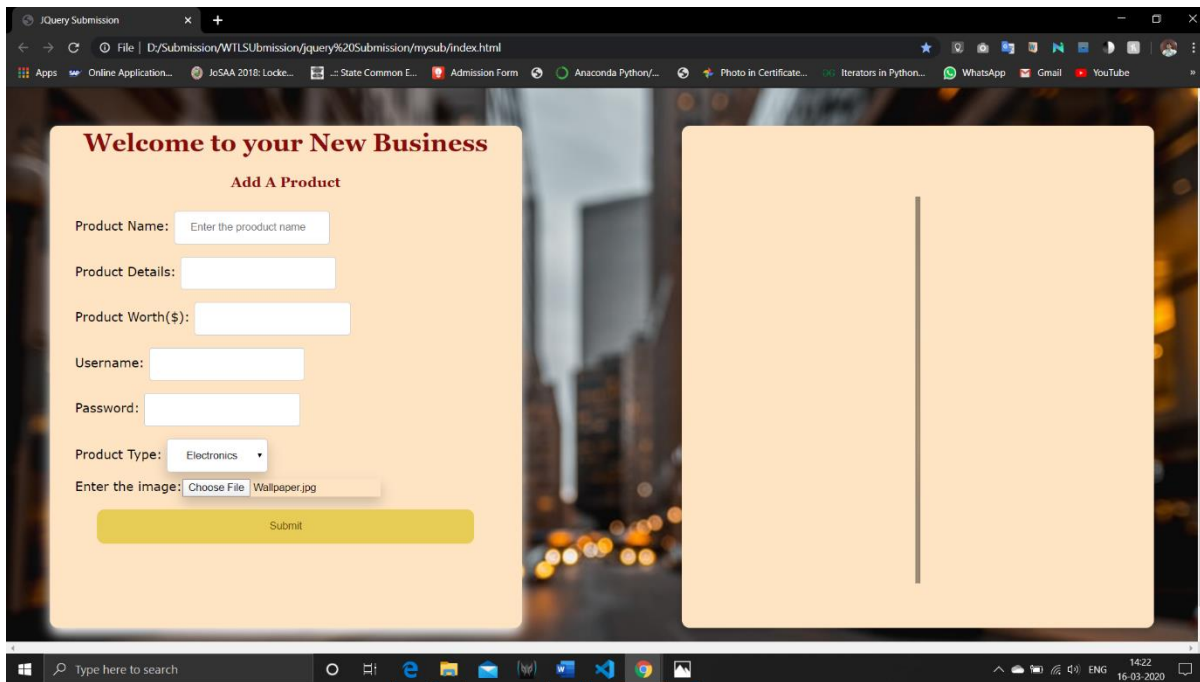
JQuery Submission

File | D:/Submission/WTLSUbmission/jquery%20Submission/mysub/index.html

Apps Online Application... JoSAA 2018: Locke... .:: State Common E... Admission Form Anaconda Python/... Photo in Certificate... Iterators in Python... WhatsApp Gmail YouTube

Welcome to your New Business

Add A Product

Product Name: Enter the prooduct name

Product Details:

Product Worth($):

Username:

Password:

Product Type: Electronics

Enter the image: Choose File Wallpaper.jpg

Submit

Type here to search

ENG 14:22 16-03-2020